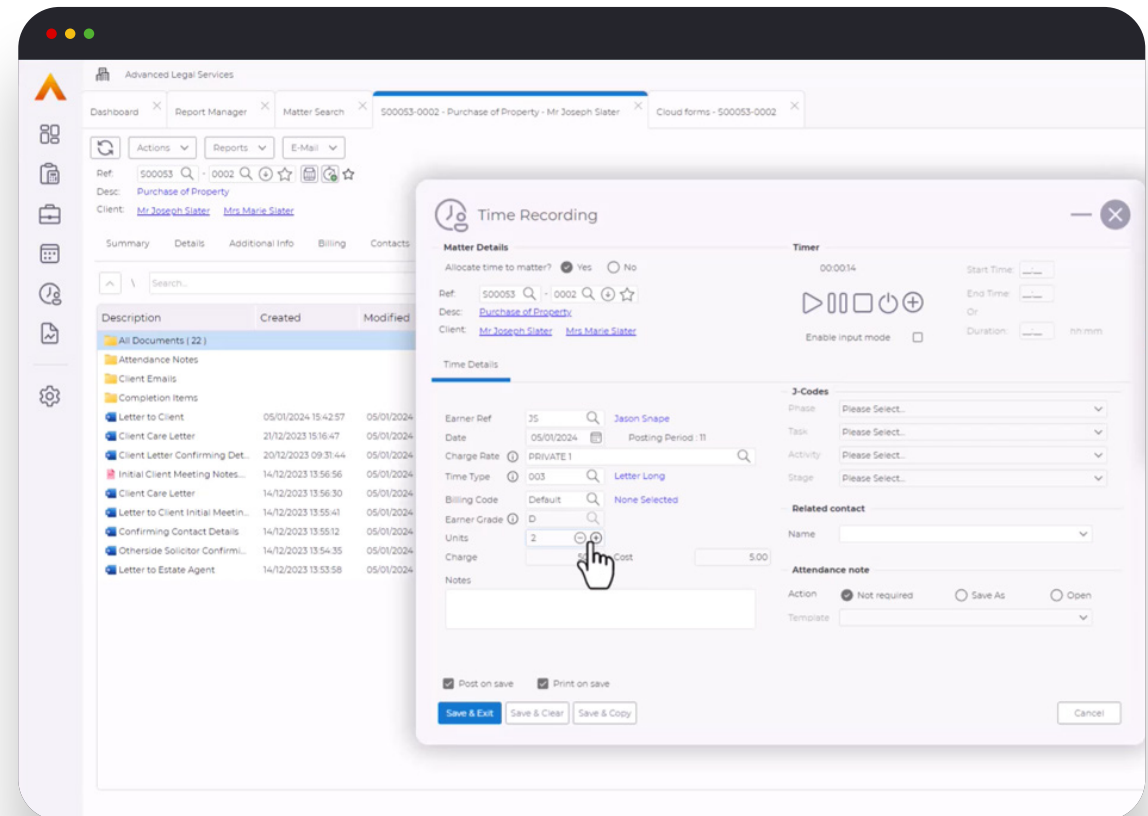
Advanced Legal Services

Dashboard ×
Report Manager ×
Matter Search ×
S00053-0002 - Purchase of Property - Mr Joseph Slater ×
Cloud forms - S00053-0002 ×

Actions
Reports
E-Mail

Ref: S00053 - 0002
Desc: Purchase of Property
Client: Mr Joseph Slater Mrs Marie Slater

Summary Details Additional Info Billing Contacts

Search...

| Description | Created | Modified |
|---|---|---|
| All Documents ( 22 ) | | |
| Attendance Notes | | |
| Client Emails | | |
| Completion Items | | |
| Letter to Client | 05/01/2024 15:42:57 | 05/01/2024 |
| Client Care Letter | 21/12/2023 15:16:47 | 05/01/2024 |
| Client Letter Confirming Det... | 20/12/2023 09:31:44 | 05/01/2024 |
| Initial Client Meeting Notes... | 14/12/2023 13:56:56 | 05/01/2024 |
| Client Care Letter | 14/12/2023 13:56:30 | 05/01/2024 |
| Letter to Client Initial Meetin... | 14/12/2023 13:55:41 | 05/01/2024 |
| Confirming Contact Details | 14/12/2023 13:55:12 | 05/01/2024 |
| Otherside Solicitor Confirmi... | 14/12/2023 13:54:35 | 05/01/2024 |
| Letter to Estate Agent | 14/12/2023 13:53:58 | 05/01/2024 |

Time Recording

Matter Details
Allocate time to matter? Yes No
Ref: S00053 - 0002
Desc: Purchase of Property
Client: Mr Joseph Slater Mrs Marie Slater

Timer
00:00:14
Start Time: __:__
End Time: __:__
Or
Duration: __:__ hh:mm
Enable input mode

Time Details

Earner Ref JS Jason Snape
Date 05/01/2024 Posting Period : 11
Charge Rate PRIVATE 1
Time Type 003 Letter Long
Billing Code Default None Selected
Earner Grade D
Units 2
Charge 5.00 Cost 5.00
Notes

J-Codes
Phase Please Select...
Task Please Select...
Activity Please Select...
Stage Please Select...

Related contact
Name

Attendance note
Action Not required Save As Open
Template

Post on save Print on save

Save & Exit Save & Clear Save & Copy Cancel